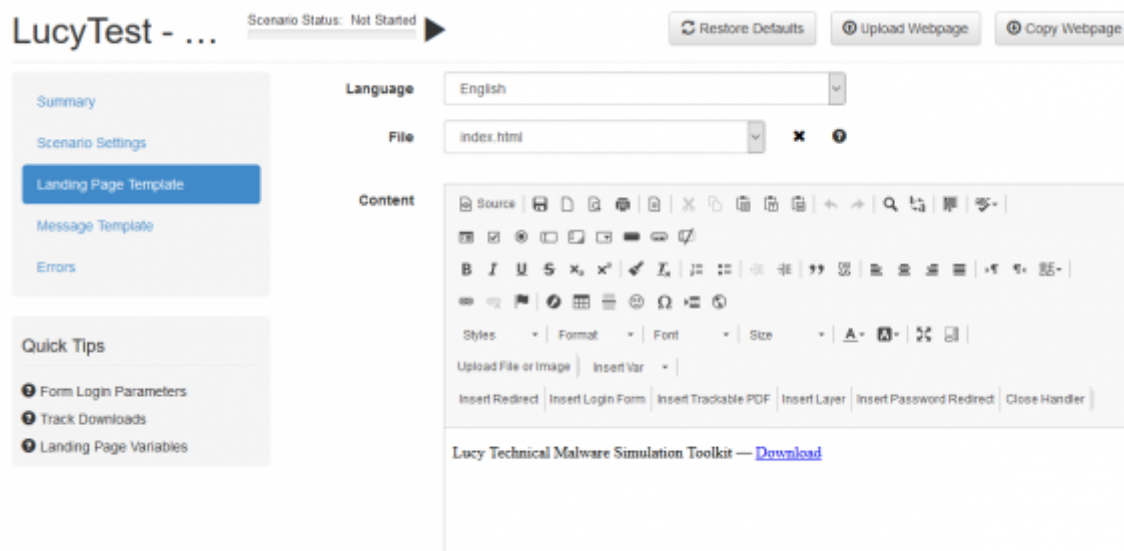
LucyTest - ...

Scenario Status: Not Started

Restore Defaults

Upload Webpage

Copy Webpage

Summary

Scenario Settings

Landing Page Template

Message Template

Errors

Quick Tips

Form Login Parameters

Track Downloads

Landing Page Variables

Language English

File index.html

Content

Source

B I U S $x_2$ $x^2$ $I_x$

Styles Format Font Size

Upload File or Image Insert Var

Insert Redirect Insert Login Form Insert Trackable PDF Insert Layer Insert Password Redirect Close Handler

Lucy Technical Malware Simulation Toolkit — Download